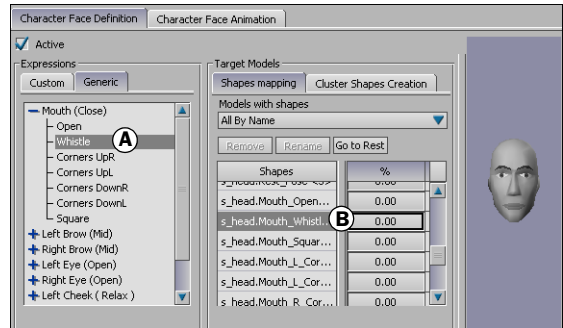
Character Face Definition | Character Face Animation

Active

Expressions

Custom | Generic

— Mouth (Close)
Open
Whistle
Corners UpR
Corners UpL
Corners DownR
Corners DownL
Square
+ Left Brow (Mid)
+ Right Brow (Mid)
+ Left Eye (Open)
+ Right Eye (Open)
+ Left Cheek ( Relax )

A

Target Models

Shapes mapping | Cluster Shapes Creation

Models with shapes

All By Name

Remove | Rename | Go to Rest

| Shapes | % |
|---|---|
| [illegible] | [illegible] |
| s_head.Mouth_Open... | 0.00 |
| s_head.Mouth_Whistl... | 0.00 |
| s_head.Mouth_Squar... | 0.00 |
| s_head.Mouth_L_Cor... | 0.00 |
| s_head.Mouth_L_Cor... | 0.00 |
| s_head.Mouth_R_Cor... | 0.00 |

B